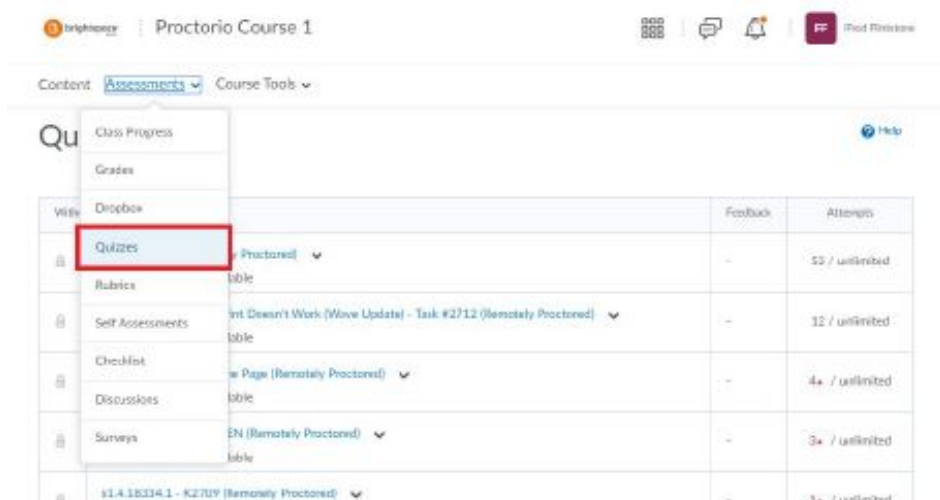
brightspace | Proctorio Course 1

FF Fred Flintstone

Content Assessments Course Tools

Qu

Help

Class Progress
Grades
Dropbox
Quizzes
Rubrics
Self Assessments
Checklist
Discussions
Surveys

| With | | Feedback | Attempts |
|---|---|---|---|
| | y Proctored) able | - | 53 / unlimited |
| | nt Doesn't Work (Wave Update) - Task #2712 (Remotely Proctored) able | - | 12 / unlimited |
| | w Page (Remotely Proctored) able | - | 4 / unlimited |
| | EN (Remotely Proctored) able | - | 3 / unlimited |
| | 51.4.18334.1 - K2709 (Remotely Proctored) | - | 3 / unlimited |